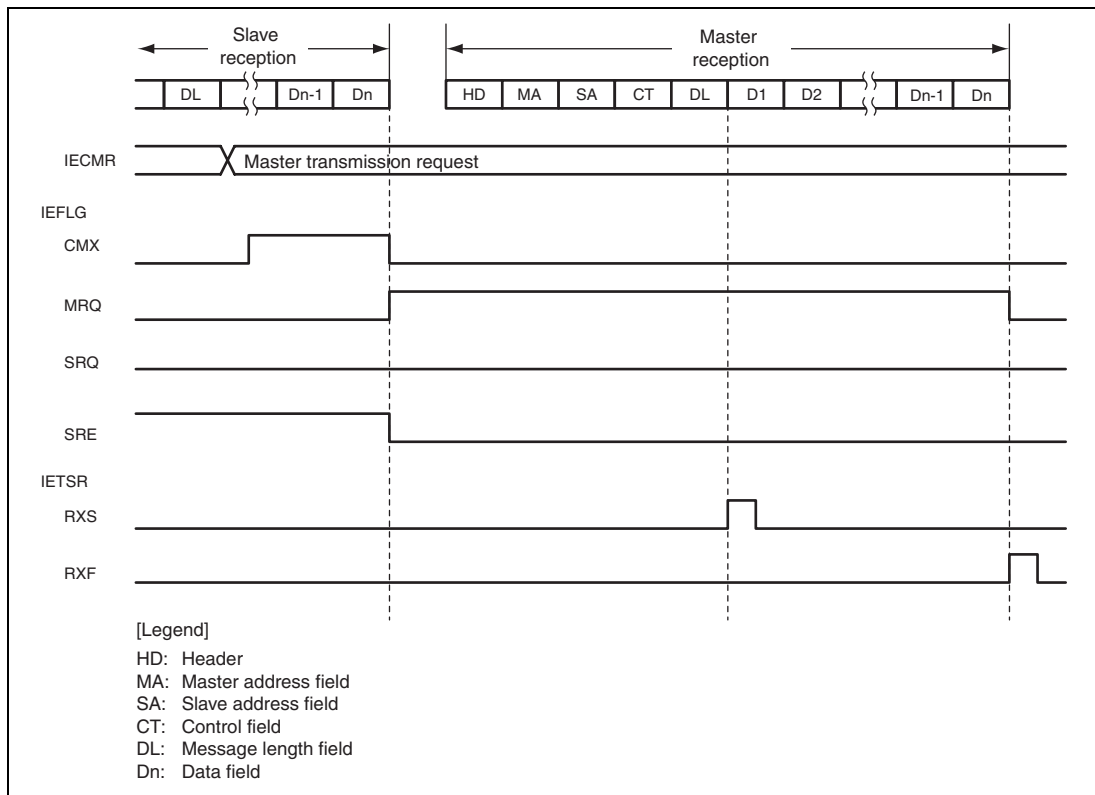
Slave reception

DL
Dn-1
Dn

Master reception

HD
MA
SA
CT
DL
D1
D2
Dn-1
Dn

IECMR
Master transmission request

IEFLG
CMX
MRQ
SRQ
SRE

IETSR
RXS
RXF

[Legend]
HD: Header
MA: Master address field
SA: Slave address field
CT: Control field
DL: Message length field
Dn: Data field